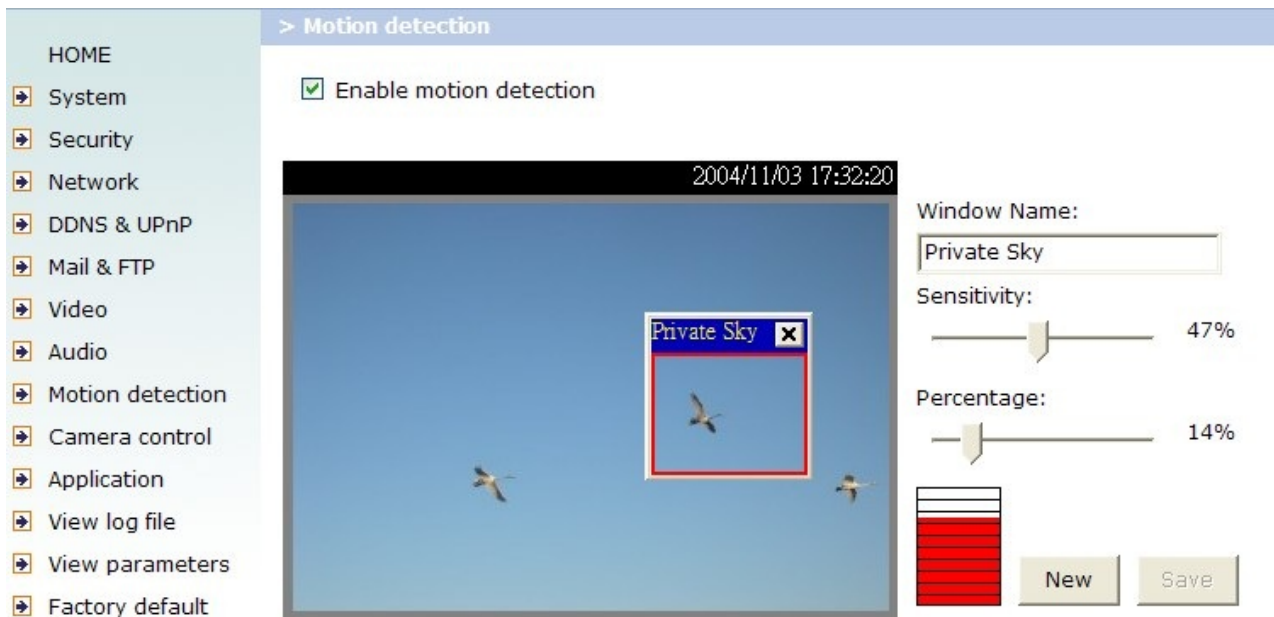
HOME
System
Security
Network
DDNS & UPnP
Mail & FTP
Video
Audio
Motion detection
Camera control
Application
View log file
View parameters
Factory default

> Motion detection

☑ Enable motion detection

2004/11/03 17:32:20

Private Sky ✕

Window Name:
Private Sky
Sensitivity:
47%
Percentage:
14%

New
Save